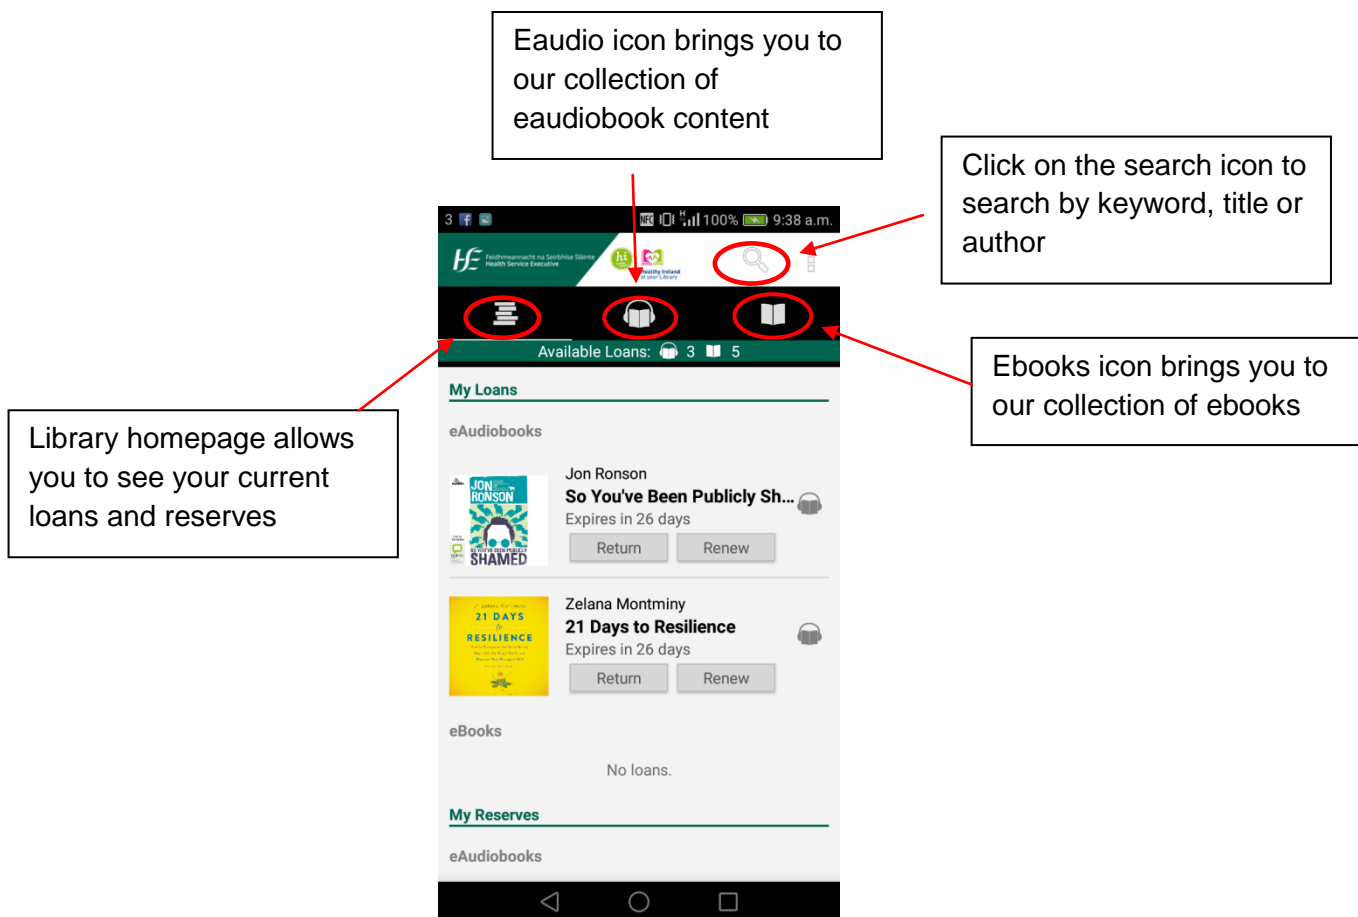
Eaudio icon brings you to our collection of eaudiobook content

Click on the search icon to search by keyword, title or author

3 NFC 100% 9:38 a.m.

Feidhmeannacht na Seirbhíse Sláinte Health Service Executive

hi

Healthy Ireland at your Library

Available Loans: 3 5

Ebooks icon brings you to our collection of ebooks

Library homepage allows you to see your current loans and reserves

My Loans

eAudiobooks

JON RONSON SO YOU'VE BEEN PUBLICLY SHAMED

Jon Ronson

So You've Been Publicly Sh...

Expires in 26 days

Return Renew

21 DAYS to RESILIENCE

Zelana Montminy

21 Days to Resilience

Expires in 26 days

Return Renew

eBooks

No loans.

My Reserves

eAudiobooks